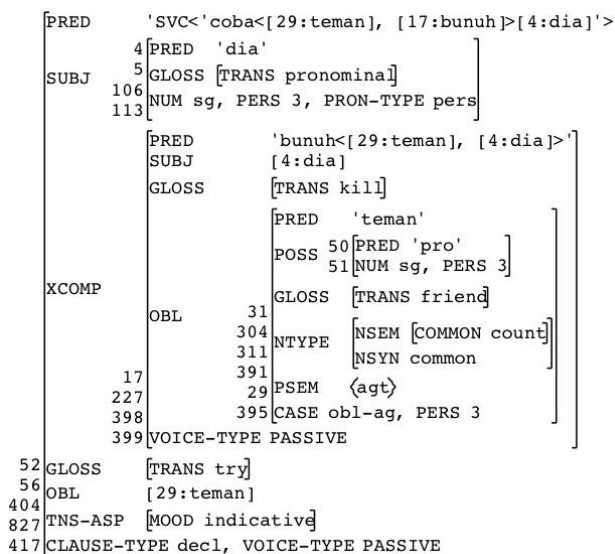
PRED 'SVC<'coba<[29:teman], [17:bunuh]>[4:dia]'>

SUBJ
4 PRED 'dia'
5 GLOSS [TRANS pronominal]
106
113 NUM sg, PERS 3, PRON-TYPE pers

XCOMP
PRED 'bunuh<[29:teman], [4:dia]>'
SUBJ [4:dia]
GLOSS [TRANS kill]
OBL
PRED 'teman'
POSS 50 PRED 'pro'
51 NUM sg, PERS 3
GLOSS [TRANS friend]
31
304 NTYPE NSEM [COMMON count]
311 NSYN common
17 391
227 29 PSEM ⟨agt⟩
398 395 CASE obl-ag, PERS 3
399 VOICE-TYPE PASSIVE

52 GLOSS [TRANS try]
56 OBL [29:teman]
404
827 TNS-ASP [MOOD indicative]
417 CLAUSE-TYPE decl, VOICE-TYPE PASSIVE